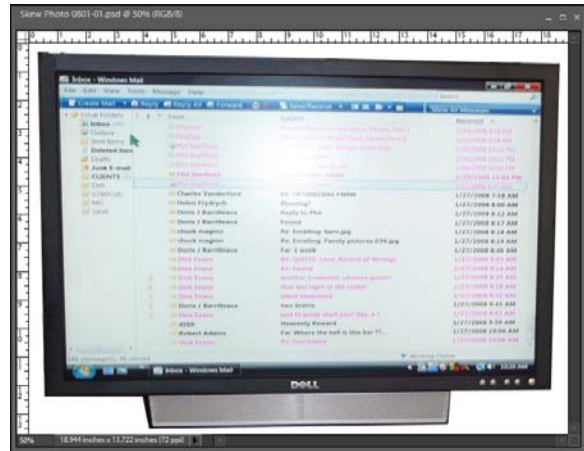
Skew Photo 0801-01.psd @ 50% (RGB/8)

1 2 3 4 5 6 7 8 9 10 11 12 13 14 15 16 17 18

Inbox - Windows Mail

File Edit View Tools Message Help

Create Mail Reply Reply All Forward Send/Receive

Local Folders
Inbox
Outbox
Sent Items
Deleted Items
Drafts
Junk E-mail
CLIENTS

From Subject Received

Charles Vanderford 1/27/2008 7:18 AM
Helen Frydrych Blessing? 1/27/2008 8:00 AM
Doris J Barrilleaux Reply to Phil 1/27/2008 8:12 AM
Doris J Barrilleaux Found 1/27/2008 8:17 AM
chuck magino Re: Emailing: barn.jpg 1/27/2008 8:19 AM
chuck magino Re: Emailing: Family pictures 036.jpg 1/27/2008 8:24 AM
Doris J Barrilleaux Fw: 1 week 1/27/2008 8:46 AM
Doris J Barrilleaux Sad tears 1/27/2008 9:41 AM
Robert Adams Fw: Where the bell is this bar ?!... 1/27/2008 10:04 AM

Inbox - Windows Mail

DELL

50% 18.944 inches x 13.722 inches (72 ppi)